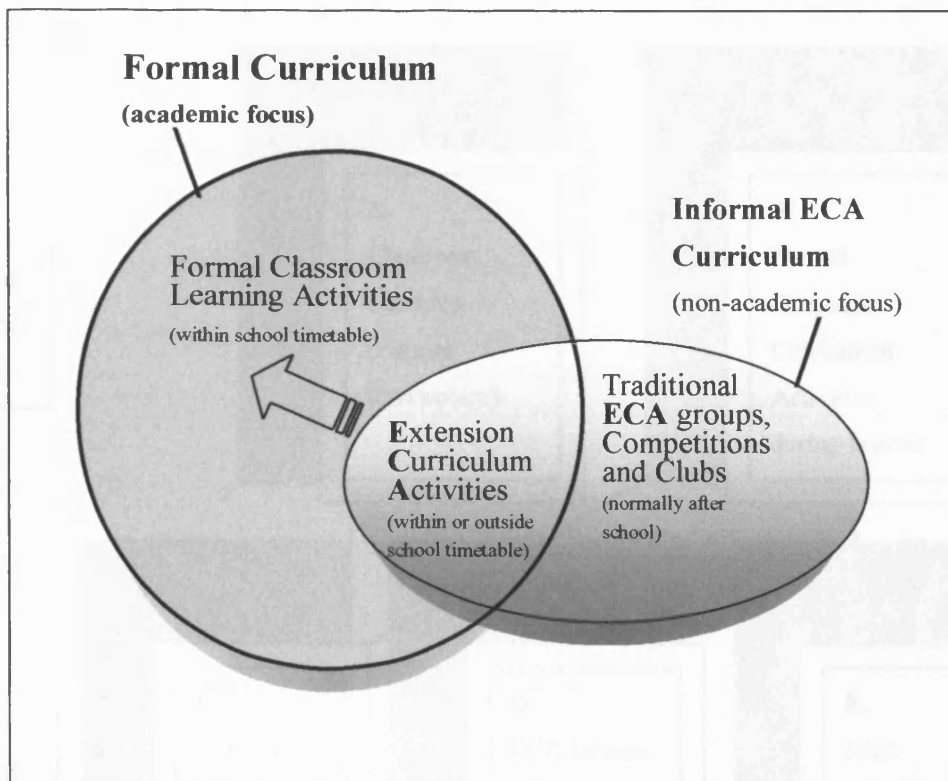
Formal Curriculum
(academic focus)

Informal ECA Curriculum
(non-academic focus)

Formal Classroom Learning Activities
(within school timetable)

Traditional ECA groups, Competitions and Clubs
(normally after school)

Extension Curriculum Activities
(within or outside school timetable)